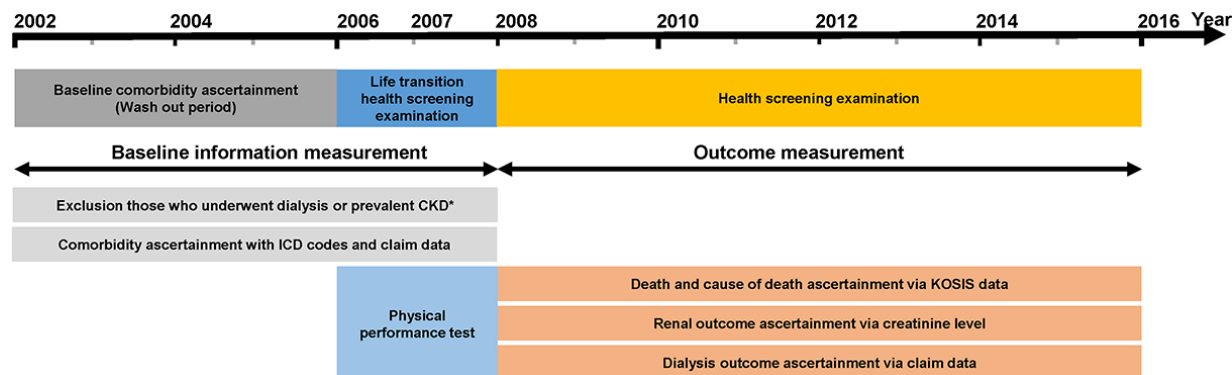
2002 2004 2006 2007 2008 2010 2012 2014 2016 Year

Baseline comorbidity ascertainment (Wash out period)

Life transition health screening examination

Health screening examination

Baseline information measurement

Outcome measurement

Exclusion those who underwent dialysis or prevalent CKD*

Comorbidity ascertainment with ICD codes and claim data

Physical performance test

Death and cause of death ascertainment via KOSIS data

Renal outcome ascertainment via creatinine level

Dialysis outcome ascertainment via claim data